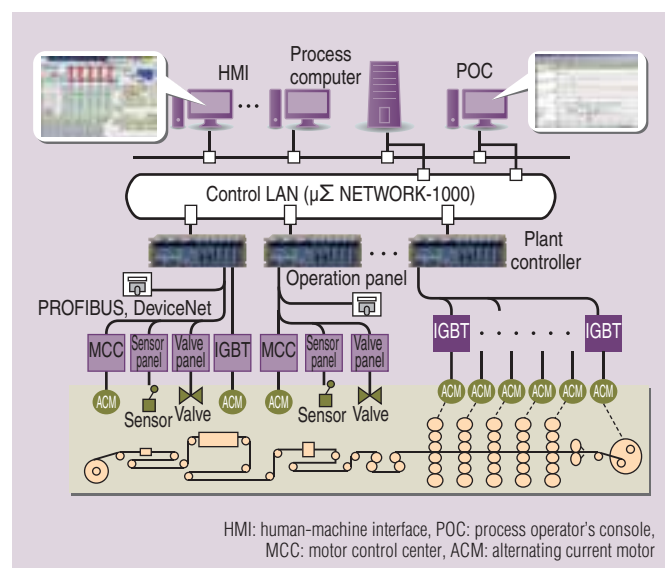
HMI

Process computer

POC

Control LAN (μΣ NETWORK-1000)

Plant controller

Operation panel

PROFIBUS, DeviceNet

MCC

Sensor panel

Valve panel

IGBT

MCC

Sensor panel

Valve panel

IGBT

IGBT

ACM

ACM

ACM

ACM

ACM

ACM

ACM

ACM

ACM

ACM

Sensor

Valve

Sensor

Valve

HMI: human-machine interface, POC: process operator's console, MCC: motor control center, ACM: alternating current motor